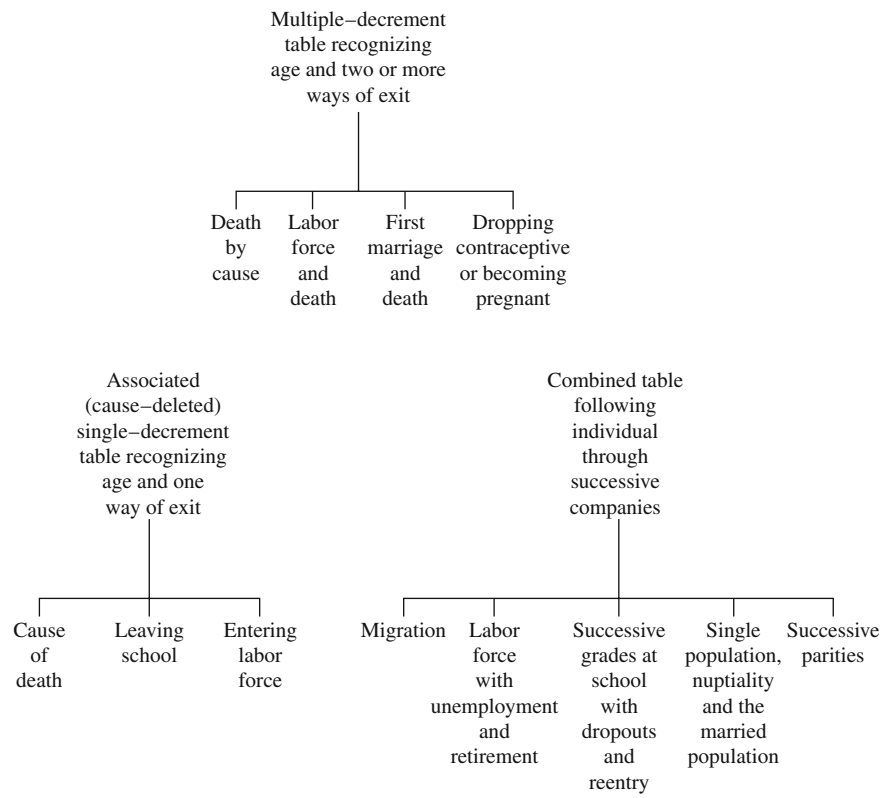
Multiple–decrement table recognizing age and two or more ways of exit

Death by cause

Labor force and death

First marriage and death

Dropping contraceptive or becoming pregnant

Associated (cause–deleted) single–decrement table recognizing age and one way of exit

Cause of death

Leaving school

Entering labor force

Combined table following individual through successive companies

Migration

Labor force with unemployment and retirement

Successive grades at school with dropouts and reentry

Single population, nuptiality and the married population

Successive parities